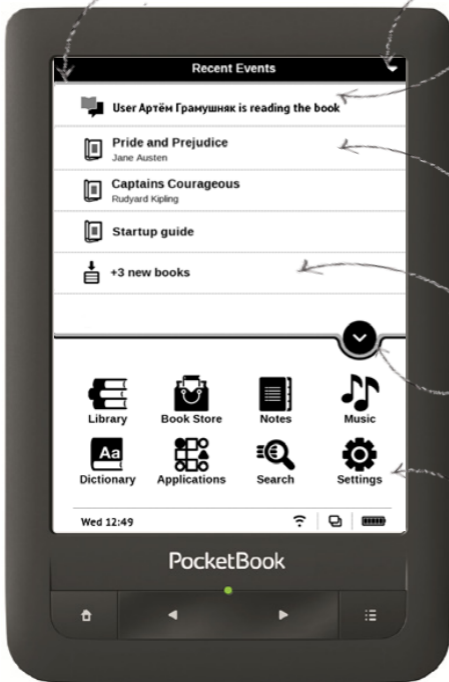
Recent Events

User Артём Грамушняк is reading the book

Pride and Prejudice
Jane Austen

Captains Courageous
Rudyard Kipling

Startup guide

+3 new books

Library
Book Store
Notes
Music
Dictionary
Applications
Search
Settings

Wed 12:49

PocketBook